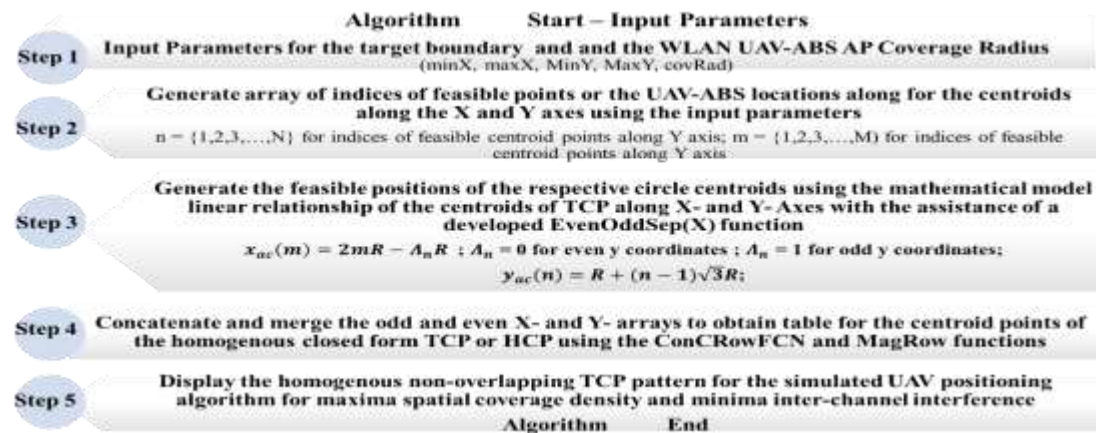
Algorithm Start – Input Parameters

Step 1 Input Parameters for the target boundary and and the WLAN UAV-ABS AP Coverage Radius
(minX, maxX, MinY, MaxY, covRad)

Step 2 Generate array of indices of feasible points or the UAV-ABS locations along for the centroids along the X and Y axes using the input parameters
n = {1,2,3,...,N} for indices of feasible centroid points along Y axis; m = {1,2,3,...,M} for indices of feasible centroid points along Y axis

Step 3 Generate the feasible positions of the respective circle centroids using the mathematical model linear relationship of the centroids of TCP along X- and Y- Axes with the assistance of a developed EvenOddSep(X) function
$x_{ac}(m) = 2mR - \Lambda_n R$ ; $\Lambda_n = 0$ for even y coordinates ; $\Lambda_n = 1$ for odd y coordinates;
$y_{ac}(n) = R + (n-1)\sqrt{3}R$;

Step 4 Concatenate and merge the odd and even X- and Y- arrays to obtain table for the centroid points of the homogenous closed form TCP or HCP using the ConCRowFCN and MagRow functions

Step 5 Display the homogenous non-overlapping TCP pattern for the simulated UAV positioning algorithm for maxima spatial coverage density and minima inter-channel interference

Algorithm End